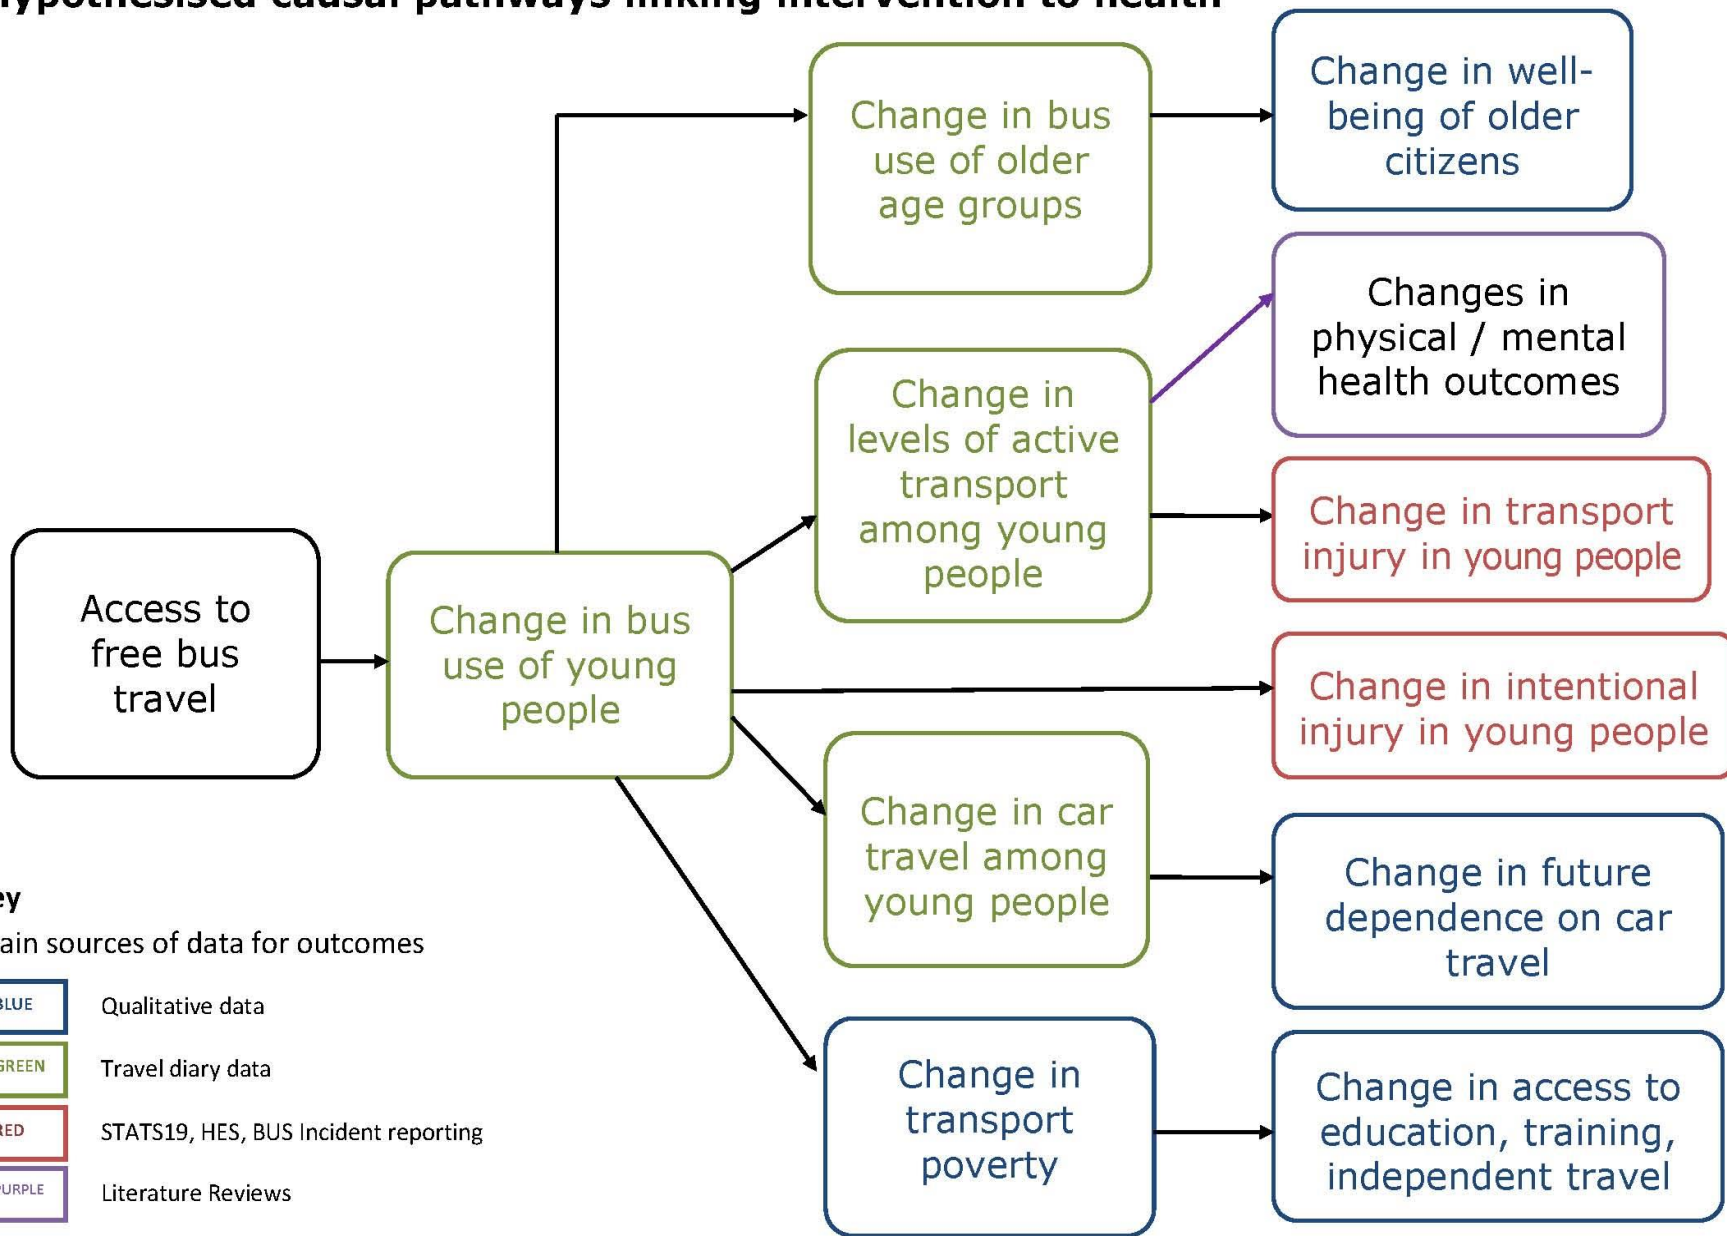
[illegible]ypothesised causal pathways linking intervention to health

Access to free bus travel

Change in bus use of young people

Change in bus use of older age groups

Change in levels of active transport among young people

Change in car travel among young people

Change in transport poverty

Change in well-being of older citizens

Changes in physical / mental health outcomes

Change in transport injury in young people

Change in intentional injury in young people

Change in future dependence on car travel

Change in access to education, training, independent travel

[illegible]ey

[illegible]ain sources of data for outcomes

| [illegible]LUE | Qualitative data |
|---|---|
| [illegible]REEN | Travel diary data |
| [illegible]ED | STATS19, HES, BUS Incident reporting |
| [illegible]URPLE | Literature Reviews |